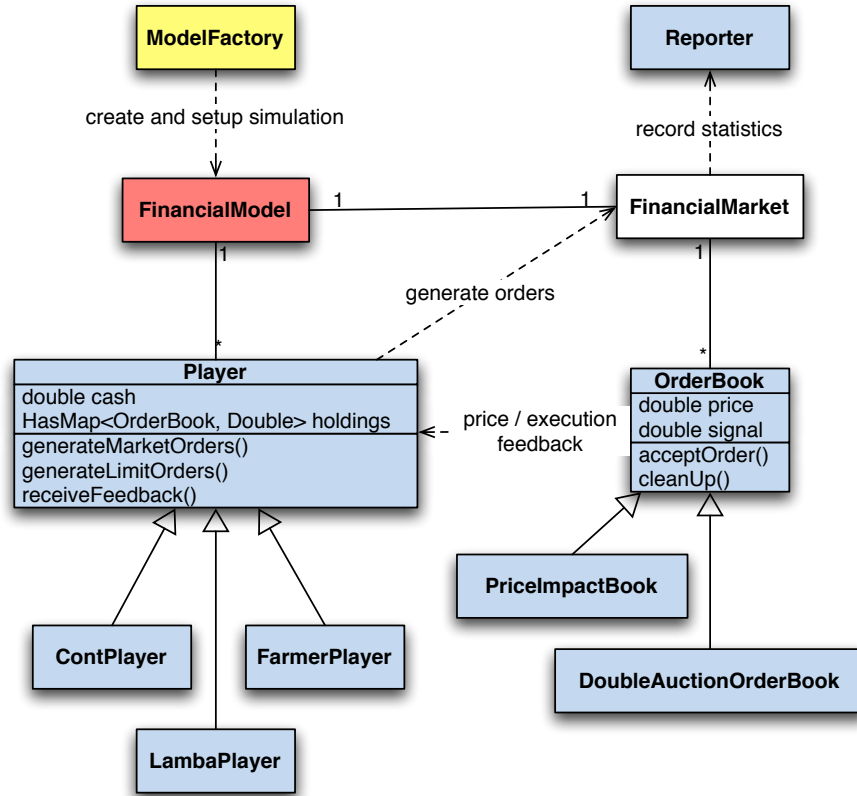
ModelFactory

Reporter

create and setup simulation

record statistics

FinancialModel

1

1

FinancialMarket

1

1

generate orders

*

*

Player

double cash
HasMap<OrderBook, Double> holdings

generateMarketOrders()
generateLimitOrders()
receiveFeedback()

price / execution feedback

OrderBook

double price
double signal

acceptOrder()
cleanUp()

PriceImpactBook

ContPlayer

FarmerPlayer

DoubleAuctionOrderBook

LambaPlayer